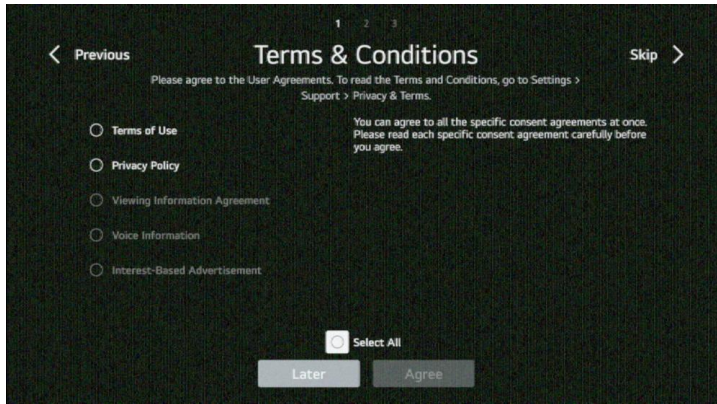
1 2 3

< Previous

Terms & Conditions

Skip >

Please agree to the User Agreements. To read the Terms and Conditions, go to Settings > Support > Privacy & Terms.

Terms of Use

Privacy Policy

Viewing Information Agreement

Voice Information

Interest-Based Advertisement

You can agree to all the specific consent agreements at once. Please read each specific consent agreement carefully before you agree.

Select All

Later

Agree